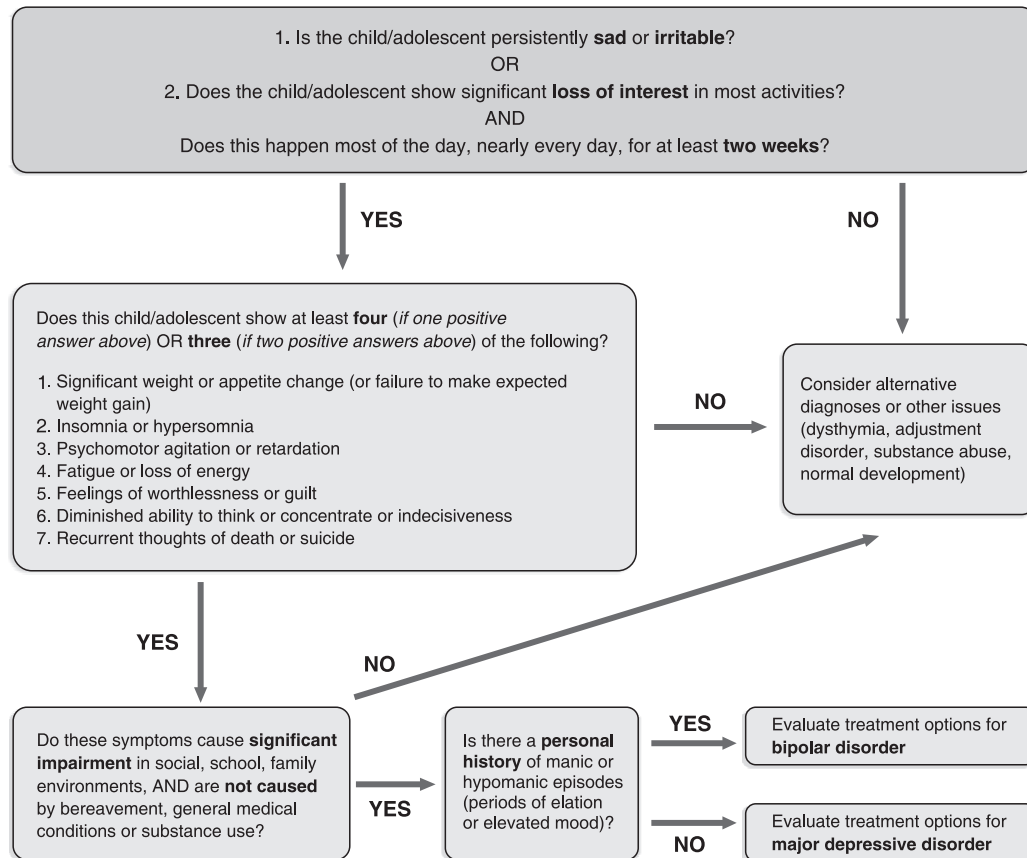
1. Is the child/adolescent persistently **sad** or **irritable**?
OR
2. Does the child/adolescent show significant **loss of interest** in most activities?
AND
Does this happen most of the day, nearly every day, for at least **two weeks**?

YES

NO

Does this child/adolescent show at least **four** (*if one positive answer above*) OR **three** (*if two positive answers above*) of the following?

1. Significant weight or appetite change (or failure to make expected weight gain)
2. Insomnia or hypersomnia
3. Psychomotor agitation or retardation
4. Fatigue or loss of energy
5. Feelings of worthlessness or guilt
6. Diminished ability to think or concentrate or indecisiveness
7. Recurrent thoughts of death or suicide

NO

Consider alternative diagnoses or other issues (dysthymia, adjustment disorder, substance abuse, normal development)

YES

NO

Do these symptoms cause **significant impairment** in social, school, family environments, AND are **not caused** by bereavement, general medical conditions or substance use?

YES

Is there a **personal history** of manic or hypomanic episodes (periods of elation or elevated mood)?

YES

Evaluate treatment options for **bipolar disorder**

NO

Evaluate treatment options for **major depressive disorder**